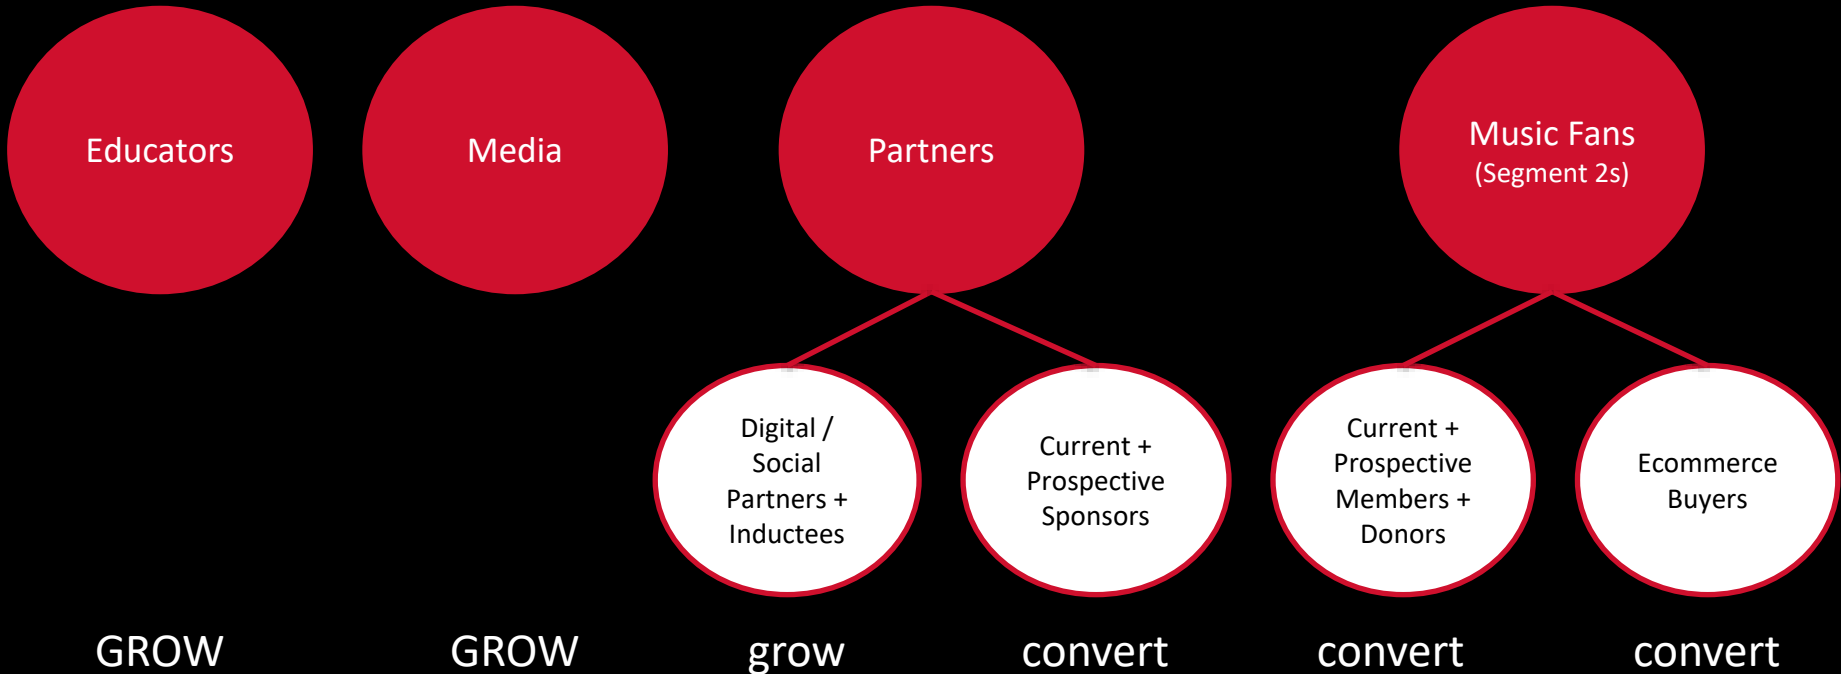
Educators

Media

Partners

Music Fans
(Segment 2s)

Digital / Social Partners + Inductees

Current + Prospective Sponsors

Current + Prospective Members + Donors

Ecommerce Buyers

GROW

GROW

grow

convert

convert

convert